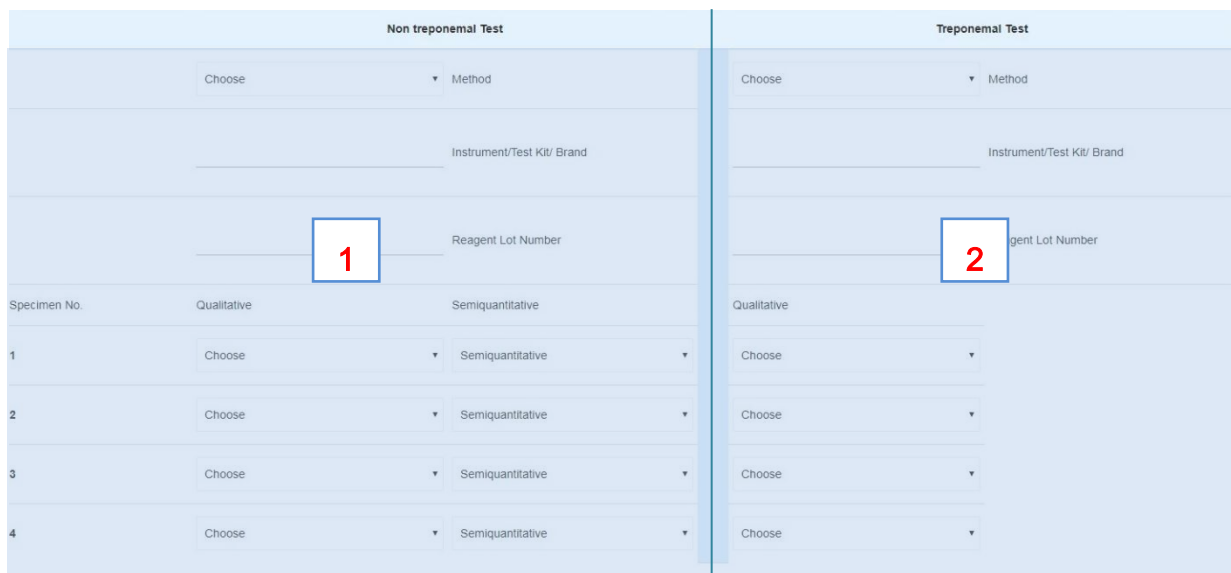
Non treponemal Test

Choose Method

Instrument/Test Kit/ Brand

1 Reagent Lot Number

| Specimen No. | Qualitative | Semiquantitative |
|---|---|---|
| 1 | Choose | Semiquantitative |
| 2 | Choose | Semiquantitative |
| 3 | Choose | Semiquantitative |
| 4 | Choose | Semiquantitative |

Treponemal Test

Choose Method

Instrument/Test Kit/ Brand

2 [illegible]gent Lot Number

| Qualitative |
|---|
| Choose |
| Choose |
| Choose |
| Choose |